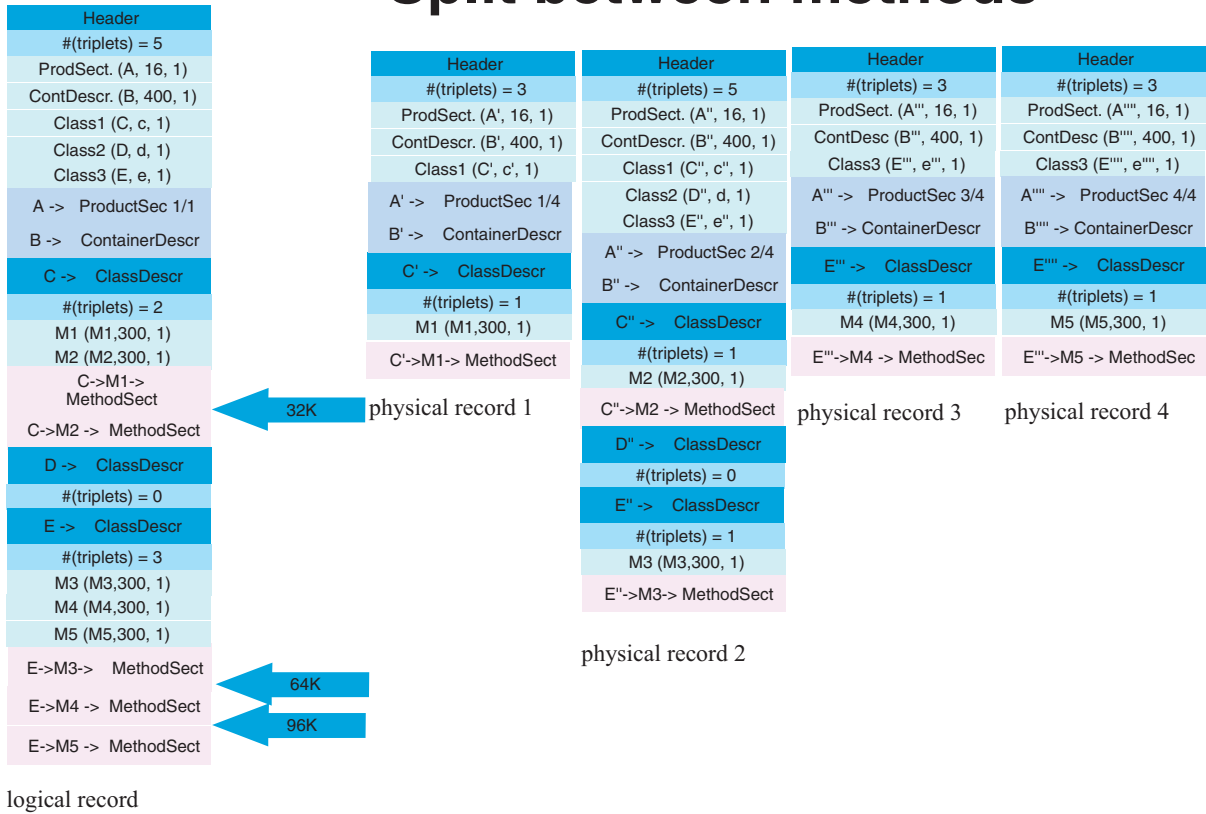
Split between methods

Header
#(triplets) = 5
ProdSect. (A, 16, 1)
ContDescr. (B, 400, 1)
Class1 (C, c, 1)
Class2 (D, d, 1)
Class3 (E, e, 1)
A -> ProductSec 1/1
B -> ContainerDescr
C -> ClassDescr
#(triplets) = 2
M1 (M1,300, 1)
M2 (M2,300, 1)
C->M1-> MethodSect
C->M2 -> MethodSect
D -> ClassDescr
#(triplets) = 0
E -> ClassDescr
#(triplets) = 3
M3 (M3,300, 1)
M4 (M4,300, 1)
M5 (M5,300, 1)
E->M3-> MethodSect
E->M4 -> MethodSect
E->M5 -> MethodSect

logical record

32K
64K
96K

Header
#(triplets) = 3
ProdSect. (A', 16, 1)
ContDescr. (B', 400, 1)
Class1 (C', c', 1)
A' -> ProductSec 1/4
B' -> ContainerDescr
C' -> ClassDescr
#(triplets) = 1
M1 (M1,300, 1)
C'->M1-> MethodSect

physical record 1

Header
#(triplets) = 5
ProdSect. (A'', 16, 1)
ContDescr. (B'', 400, 1)
Class1 (C'', c'', 1)
Class2 (D'', d, 1)
Class3 (E'', e'', 1)
A'' -> ProductSec 2/4
B'' -> ContainerDescr
C'' -> ClassDescr
#(triplets) = 1
M2 (M2,300, 1)
C''->M2 -> MethodSect
D'' -> ClassDescr
#(triplets) = 0
E'' -> ClassDescr
#(triplets) = 1
M3 (M3,300, 1)
E''->M3-> MethodSect

physical record 2

Header
#(triplets) = 3
ProdSect. (A''', 16, 1)
ContDesc (B''', 400, 1)
Class3 (E''', e''', 1)
A''' -> ProductSec 3/4
B''' -> ContainerDescr
E''' -> ClassDescr
#(triplets) = 1
M4 (M4,300, 1)
E'''->M4 -> MethodSec

physical record 3

Header
#(triplets) = 3
ProdSect. (A'''', 16, 1)
ContDesc (B'''', 400, 1)
Class3 (E'''', e'''', 1)
A'''' -> ProductSec 4/4
B'''' -> ContainerDescr
E'''' -> ClassDescr
#(triplets) = 1
M5 (M5,300, 1)
E'''->M5 -> MethodSec

physical record 4